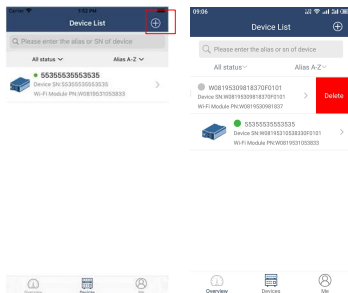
Carrier 4:55 PM
Device List
Please enter the alias or SN of device
All status Alias A-Z
55355353553535
Device SN:55355353553535
Wi-Fi Module PN:W0819531053833
Overview Devices Me

09:06
Device List
Please enter the alias or sn of device
All status Alias A-Z
W08195309818370F0101
Device SN:W08195309818370F0101
Wi-Fi Module PN:W0819530981837
Delete
55355353553535
Device SN:W08195310538330F0101
Wi-Fi Module PN:W0819531053833
Overview Devices Me